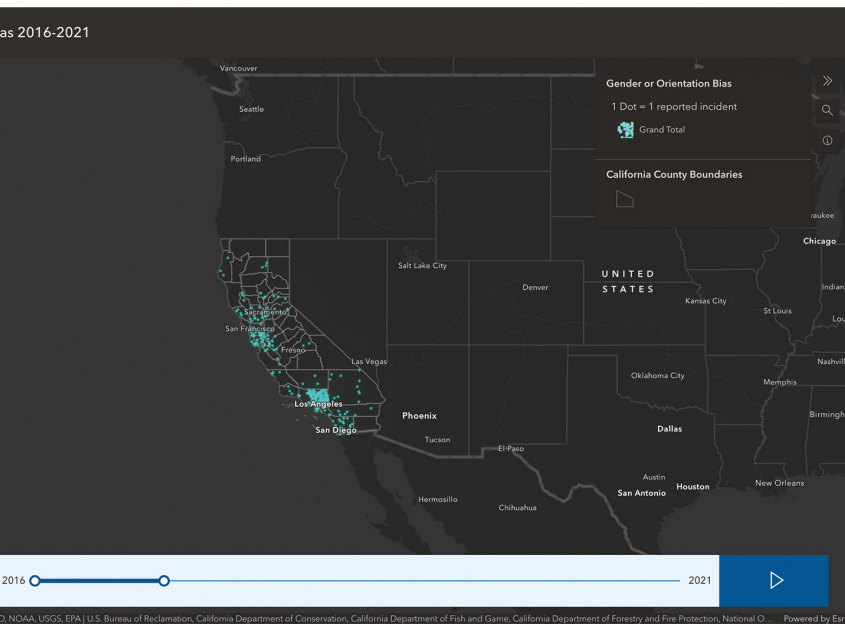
as 2016-2021

Gender or Orientation Bias

1 Dot = 1 reported incident

Grand Total

California County Boundaries

Vancouver
Seattle
Portland
Sacramento
San Francisco
Fresno
Las Vegas
Los Angeles
San Diego
Salt Lake City
Denver
UNITED STATES
Kansas City
St Louis
aukee
Chicago
Indian
Lou
Nashvil
Memphis
Birmingh
Oklahoma City
Phoenix
Tucson
El Paso
Dallas
Austin
San Antonio
Houston
New Orleans
Hermosillo
Chihuahua

2016
2021

D, NOAA, USGS, EPA | U.S. Bureau of Reclamation, California Department of Conservation, California Department of Fish and Game, California Department of Forestry and Fire Protection, National O... Powered by Esr